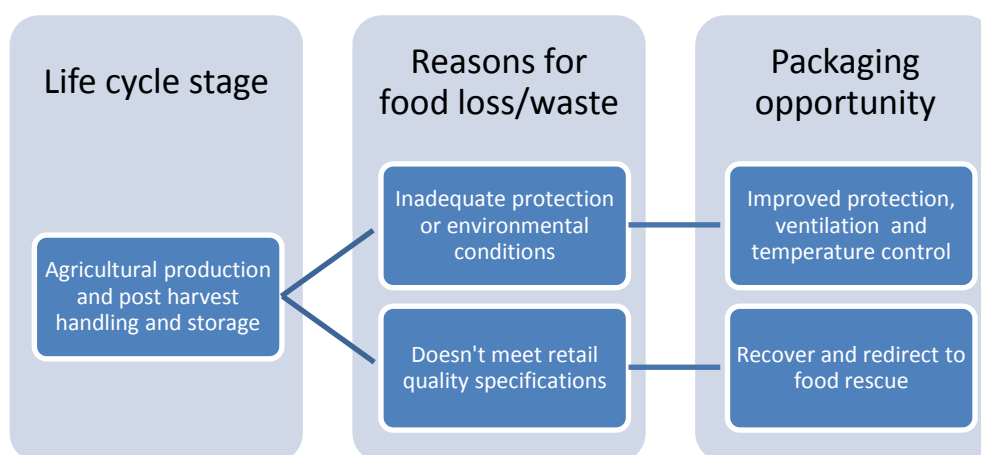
Life cycle stage

Agricultural production and post harvest handling and storage

Reasons for food loss/waste

Inadequate protection or environmental conditions

Doesn't meet retail quality specifications

Packaging opportunity

Improved protection, ventilation and temperature control

Recover and redirect to food rescue